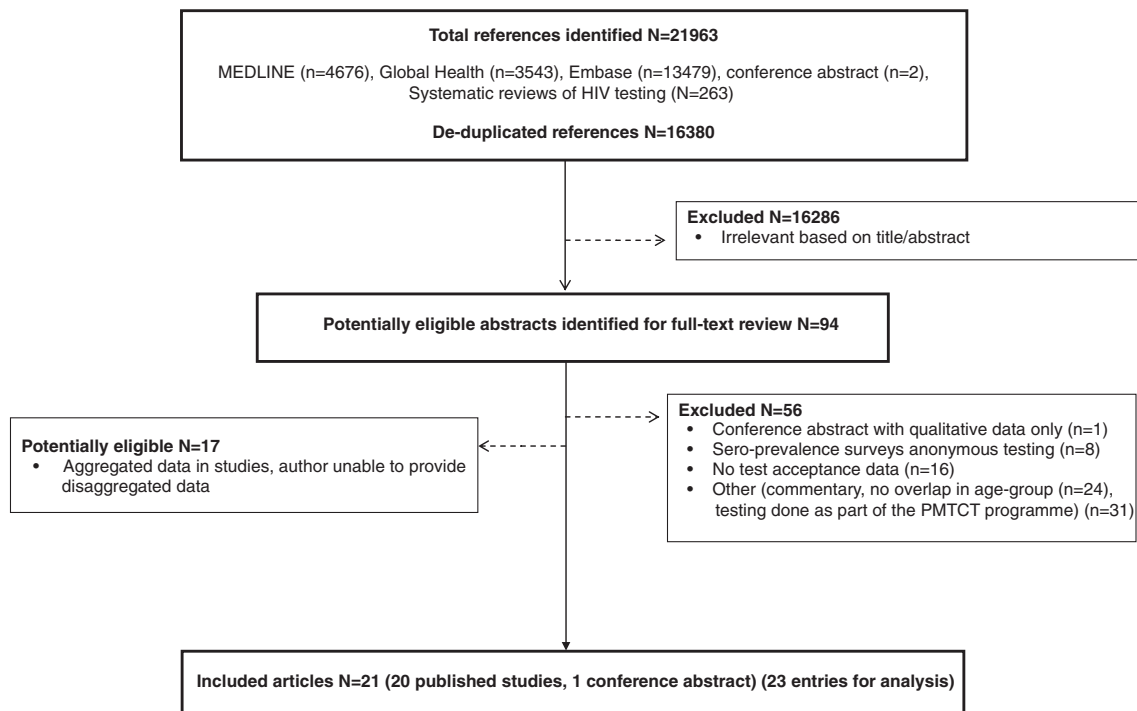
**Total references identified N=21963**

MEDLINE (n=4676), Global Health (n=3543), Embase (n=13479), conference abstract (n=2), Systematic reviews of HIV testing (N=263)

**De-duplicated references N=16380**

**Excluded N=16286**
• Irrelevant based on title/abstract

**Potentially eligible abstracts identified for full-text review N=94**

**Potentially eligible N=17**
• Aggregated data in studies, author unable to provide disaggregated data

**Excluded N=56**
• Conference abstract with qualitative data only (n=1)
• Sero-prevalence surveys anonymous testing (n=8)
• No test acceptance data (n=16)
• Other (commentary, no overlap in age-group (n=24), testing done as part of the PMTCT programme) (n=31)

**Included articles N=21 (20 published studies, 1 conference abstract) (23 entries for analysis)**